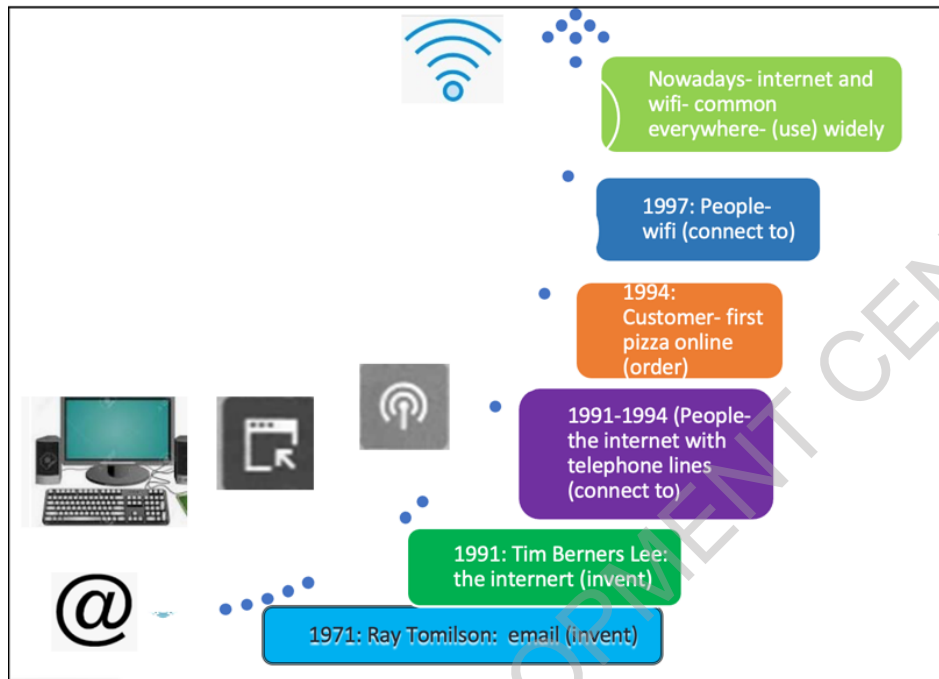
Nowadays- internet and wifi- common everywhere- (use) widely

1997: People- wifi (connect to)

1994: Customer- first pizza online (order)

1991-1994 (People- the internet with telephone lines (connect to)

1991: Tim Berners Lee: the internert (invent)

@

1971: Ray Tomilson: email (invent)

OPMENT CEN